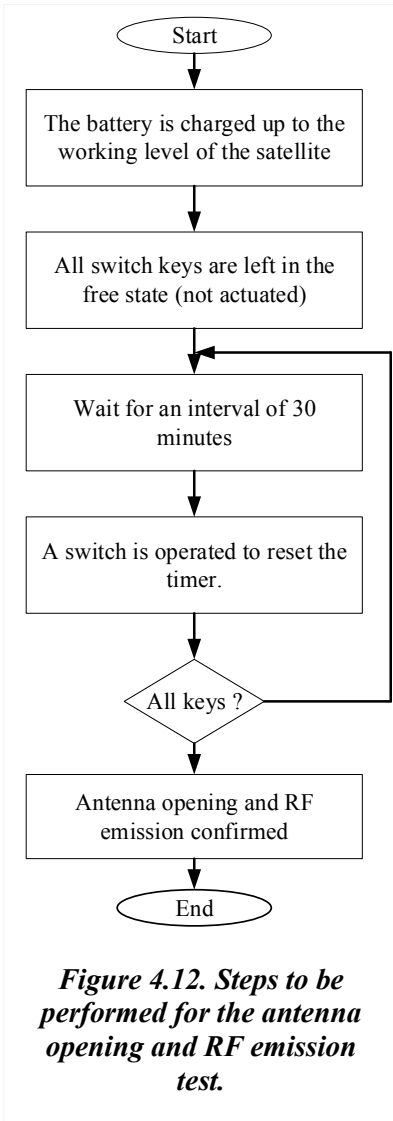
Start

The battery is charged up to the working level of the satellite

All switch keys are left in the free state (not actuated)

Wait for an interval of 30 minutes

A switch is operated to reset the timer.

All keys ?

Antenna opening and RF emission confirmed

End

*Figure 4.12. Steps to be performed for the antenna opening and RF emission test.*